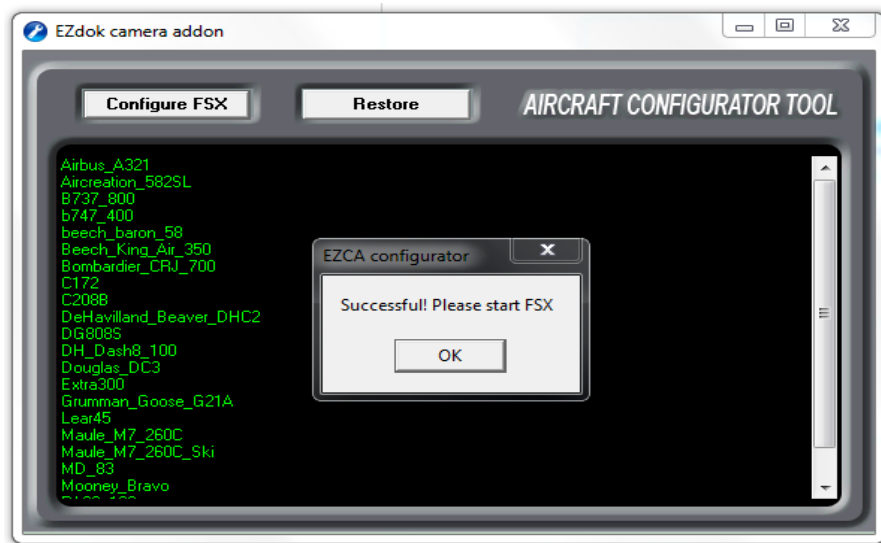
EZdok camera addon

Configure FSX

Restore

AIRCRAFT CONFIGURATOR TOOL

Airbus_A321
Aircreation_582SL
B737_800
b747_400
beech_baron_58
Beech_King_Air_350
Bombardier_CRJ_700
C172
C208B
DeHavilland_Beaver_DHC2
DG808S
DH_Dash8_100
Douglas_DC3
Extra300
Grumman_Goose_G21A
Lear45
Maule_M7_260C
Maule_M7_260C_Ski
MD_83
Mooney_Bravo
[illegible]

EZCA configurator

Successful! Please start FSX

OK